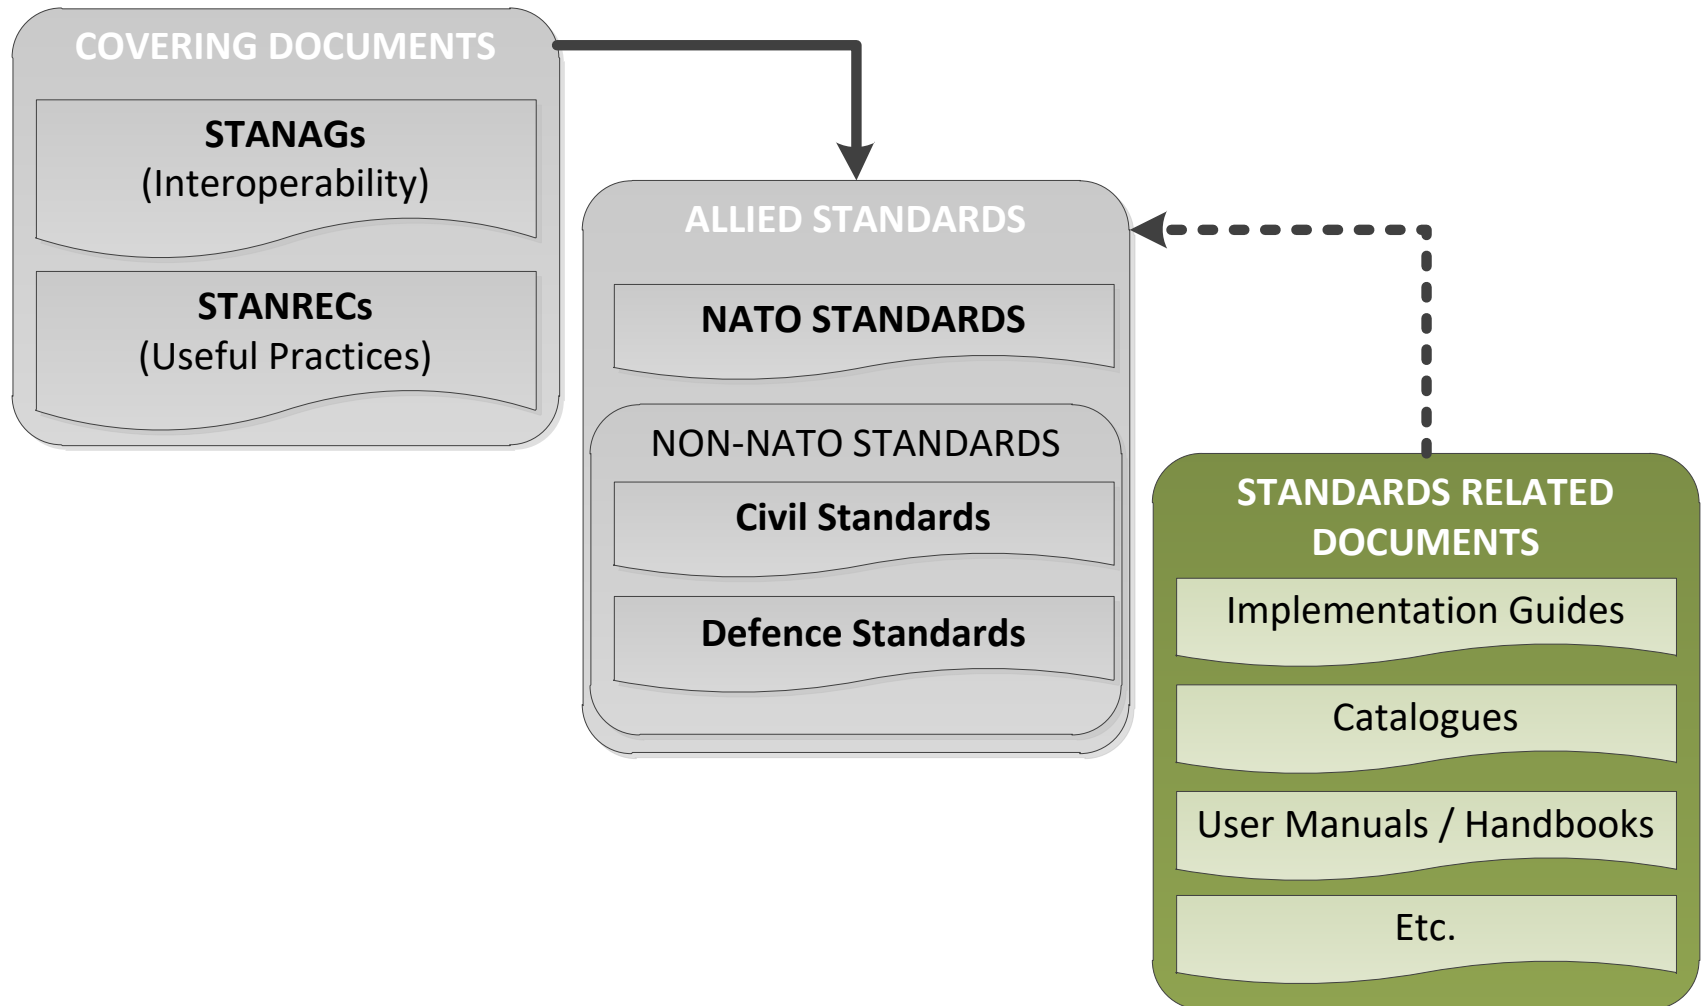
COVERING DOCUMENTS

STANAGs
(Interoperability)

STANRECs
(Useful Practices)

ALLIED STANDARDS

NATO STANDARDS

NON-NATO STANDARDS

Civil Standards

Defence Standards

STANDARDS RELATED DOCUMENTS

Implementation Guides

Catalogues

User Manuals / Handbooks

Etc.